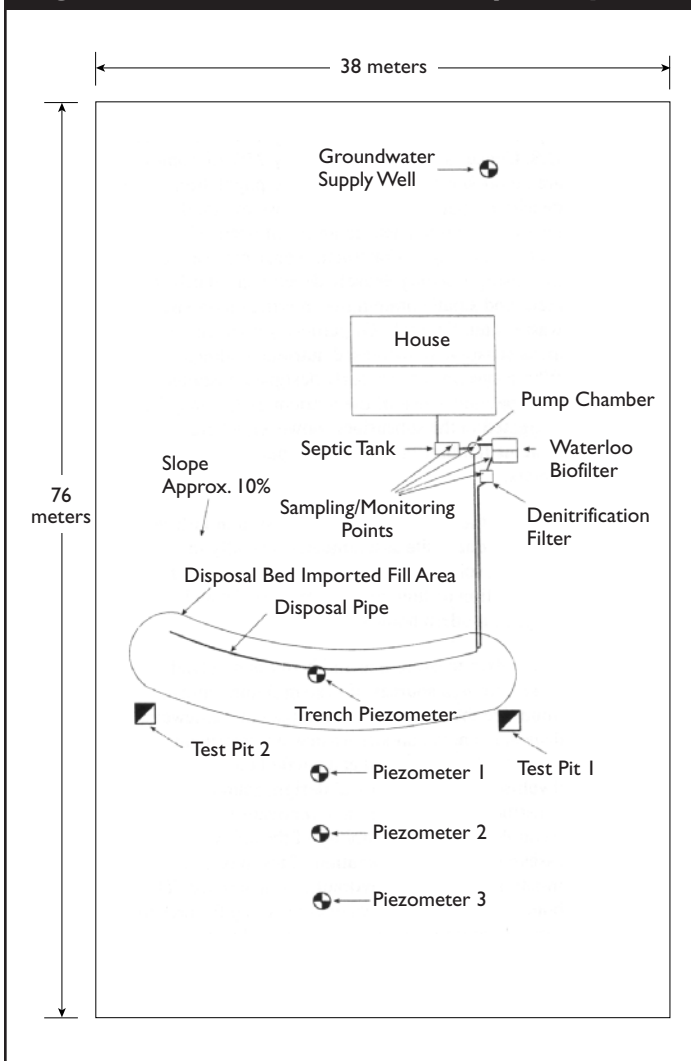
38 meters

76 meters

Groundwater Supply Well

House

Pump Chamber

Septic Tank

Waterloo Biofilter

Slope Approx. 10%

Sampling/Monitoring Points

Denitrification Filter

Disposal Bed Imported Fill Area

Disposal Pipe

Trench Piezometer

Test Pit 2

Test Pit 1

Piezometer 1

Piezometer 2

Piezometer 3